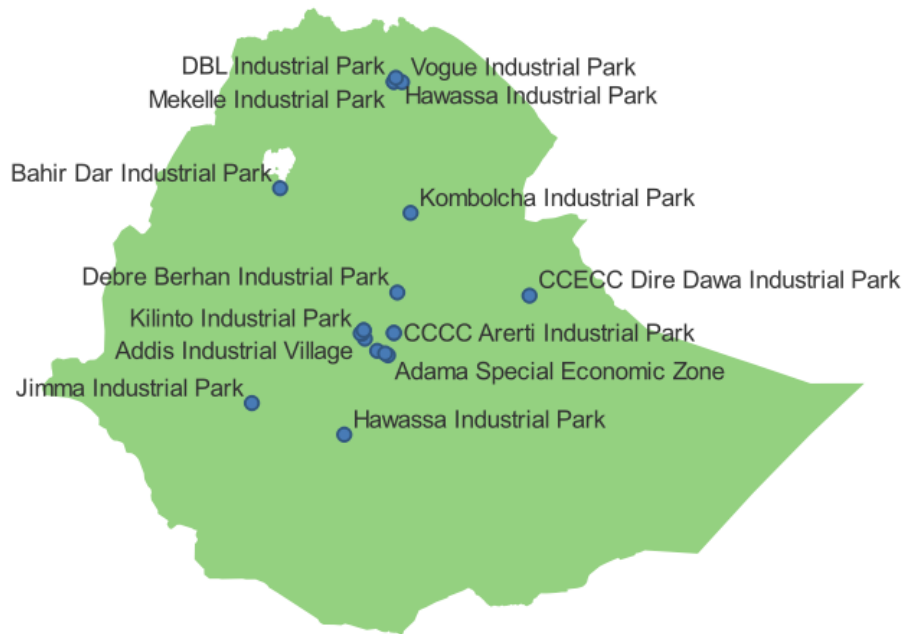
DBL Industrial Park
Vogue Industrial Park
Mekelle Industrial Park
Hawassa Industrial Park
Bahir Dar Industrial Park
Kombolcha Industrial Park
Debre Berhan Industrial Park
CCECC Dire Dawa Industrial Park
Kilinto Industrial Park
CCCC Arerti Industrial Park
Addis Industrial Village
Adama Special Economic Zone
Jimma Industrial Park
Hawassa Industrial Park